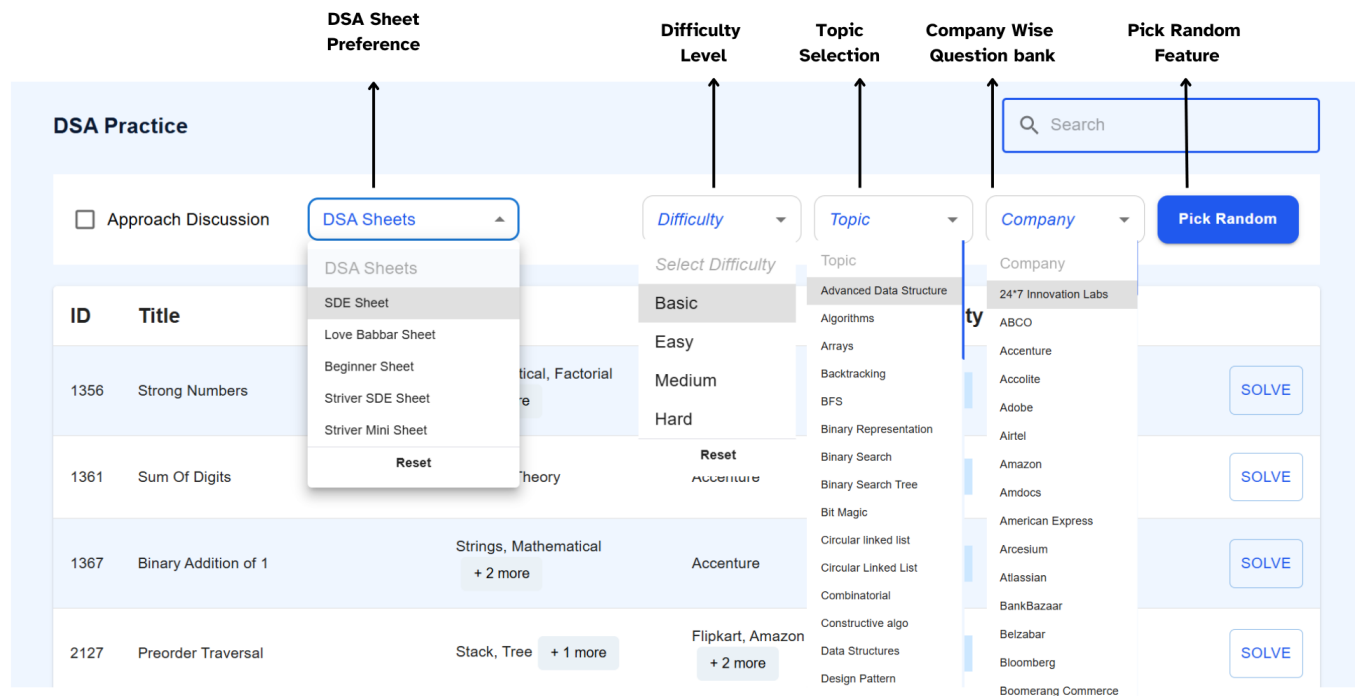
DSA Sheet Preference

Difficulty Level

Topic Selection

Company Wise Question bank

Pick Random Feature

DSA Practice

Search

Approach Discussion

DSA Sheets

Difficulty

Topic

Company

Pick Random

DSA Sheets
SDE Sheet
Love Babbar Sheet
Beginner Sheet
Striver SDE Sheet
Striver Mini Sheet
Reset

Select Difficulty
Basic
Easy
Medium
Hard
Reset

Topic
Advanced Data Structure
Algorithms
Arrays
Backtracking
BFS
Binary Representation
Binary Search
Binary Search Tree
Bit Magic
Circular linked list
Circular Linked List
Combinatorial
Constructive algo
Data Structures
Design Pattern

Company
24*7 Innovation Labs
ABCO
Accenture
Accolite
Adobe
Airtel
Amazon
Amdocs
American Express
Arcesium
Atlassian
BankBazaar
Belzabar
Bloomberg
Boomerang Commerce

ID
Title
ty

1356
Strong Numbers
tical, Factorial
re
SOLVE

1361
Sum Of Digits
Theory
Accenture
SOLVE

1367
Binary Addition of 1
Strings, Mathematical
+ 2 more
Accenture
SOLVE

2127
Preorder Traversal
Stack, Tree
+ 1 more
Flipkart, Amazon
+ 2 more
SOLVE